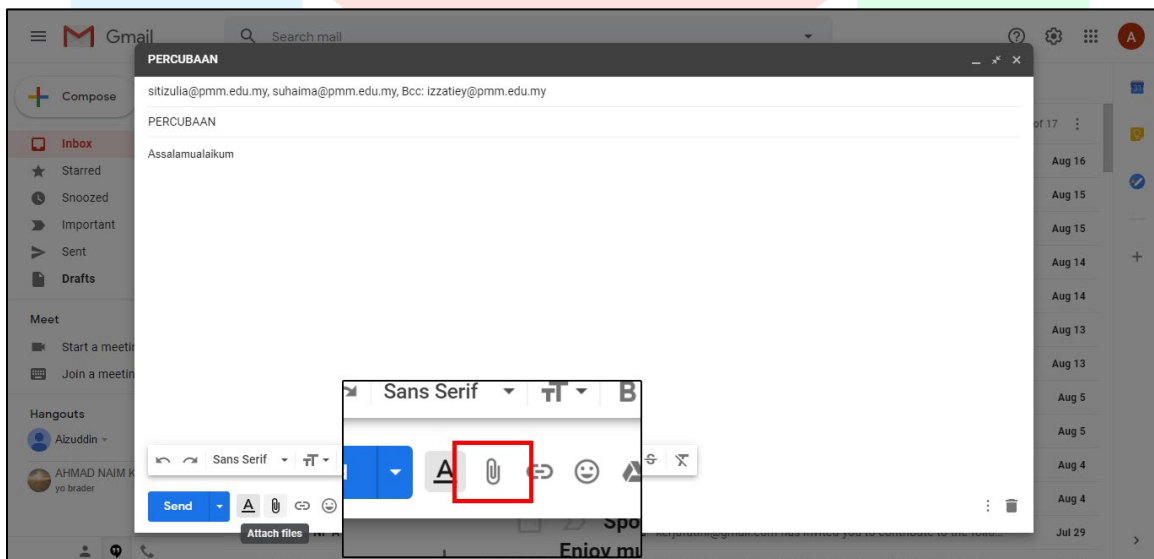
Gmail

Search mail

A

PERCUBAAN

sitizulia@pmm.edu.my, suhaima@pmm.edu.my, Bcc: izzatiey@pmm.edu.my

PERCUBAAN

Assalamualaikum

Compose

Inbox

Starred

Snoozed

Important

Sent

Drafts

Meet

Start a meetin

Join a meetin

Hangouts

Aizuddin

AHMAD NAIM K

yo brader

of 17

Aug 16

Aug 15

Aug 15

Aug 14

Aug 14

Aug 13

Aug 13

Aug 5

Aug 5

Aug 4

Aug 4

Jul 29

Sans Serif

B

Sans Serif

Send

Attach files

Spo

Enjoy mu